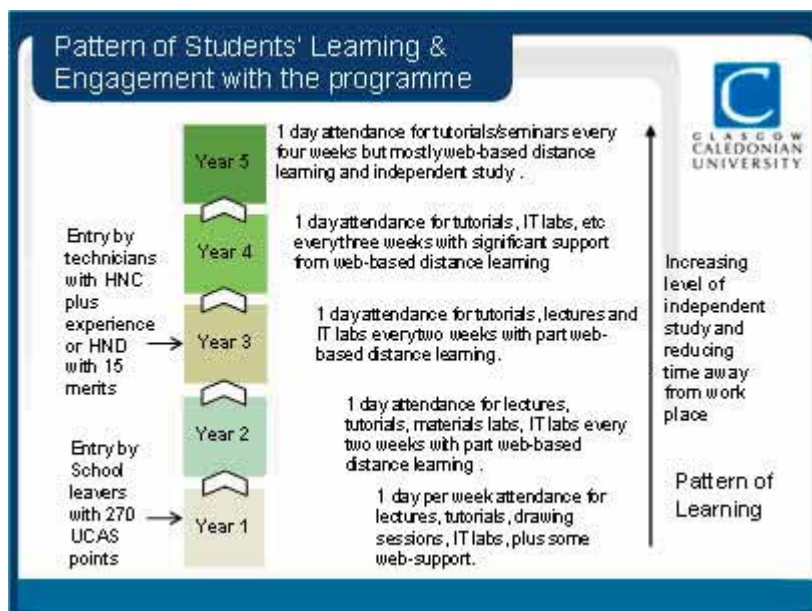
Pattern of Students' Learning & Engagement with the programme

GLASGOW CALEDONIAN UNIVERSITY

Year 5

1 day attendance for tutorials/seminars every four weeks but mostly web-based distance learning and independent study .

Year 4

1 day attendance for tutorials , IT labs, etc every three weeks with significant support from web-based distance learning

Entry by technicians with HNC plus experience or HND with 15 merits

Year 3

1 day attendance for tutorials , lectures and IT labs every two weeks with part web-based distance learning.

Increasing level of independent study and reducing time away from work place

Year 2

1 day attendance for lectures, tutorials, materials labs, IT labs every two weeks with part web-based distance learning .

Entry by School leavers with 270 UCAS points

Year 1

1 day per week attendance for lectures, tutorials , drawing sessions , IT labs , plus some web-support.

Pattern of Learning